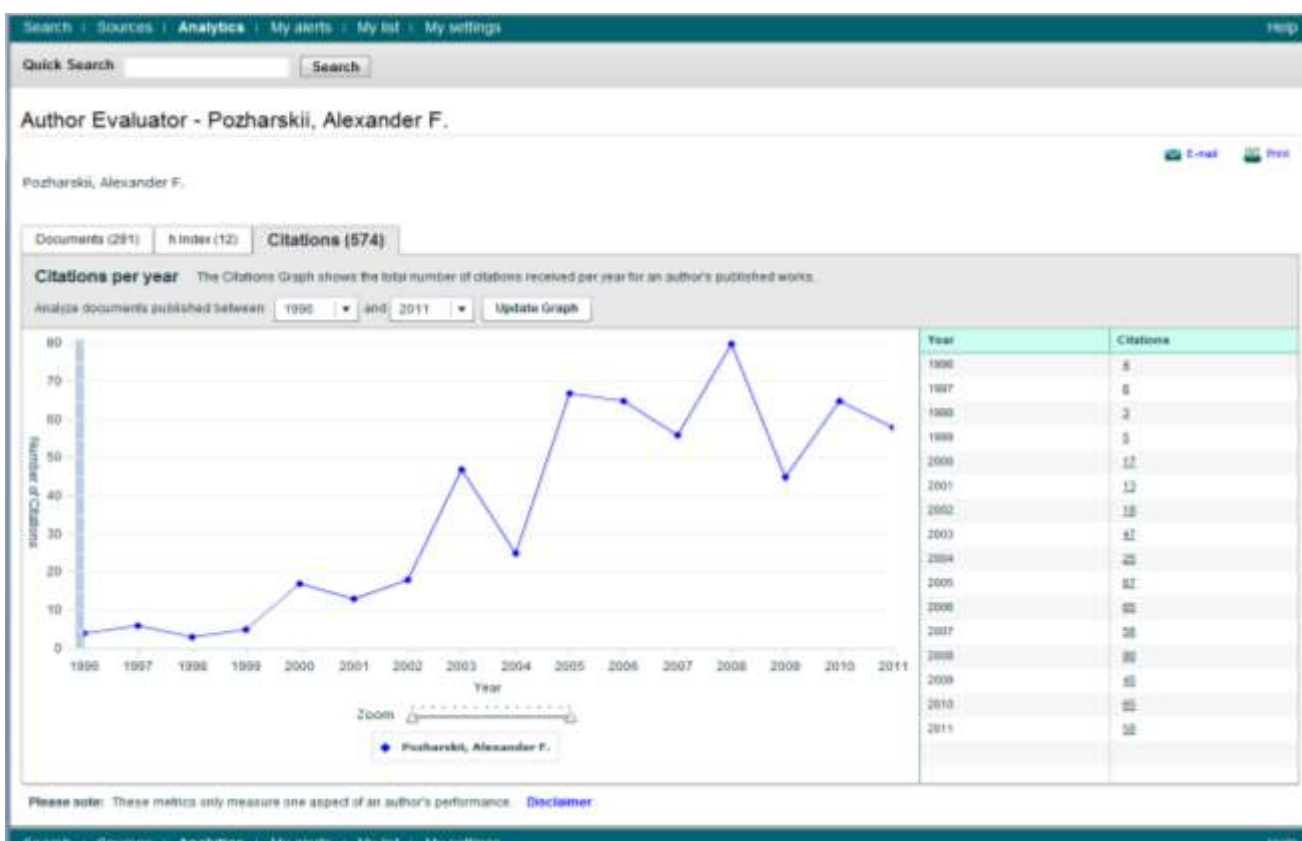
Search | Sources | Analytics | My alerts | My list | My settings

Help

Quick Search

Search

Author Evaluator - Pozharskii, Alexander F.

E-mail

Print

Pozharskii, Alexander F.

Documents (291)

h Index (12)

Citations (574)

Citations per year

The Citations Graph shows the total number of citations received per year for an author's published works.

Analyze documents published between

1996

and

2011

Update Graph

80

70

60

50

40

30

20

10

0

Number of Citations

1996

1997

1998

1999

2000

2001

2002

2003

2004

2005

2006

2007

2008

2009

2010

2011

Year

Zoom

Pozharskii, Alexander F.

| Year | Citations |
|---|---|
| 1996 | 4 |
| 1997 | 6 |
| 1998 | 3 |
| 1999 | 5 |
| 2000 | 17 |
| 2001 | 13 |
| 2002 | 18 |
| 2003 | 47 |
| 2004 | 25 |
| 2005 | 67 |
| 2006 | 65 |
| 2007 | 56 |
| 2008 | 80 |
| 2009 | 45 |
| 2010 | 65 |
| 2011 | 58 |

Please note: These metrics only measure one aspect of an author's performance. Disclaimer

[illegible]